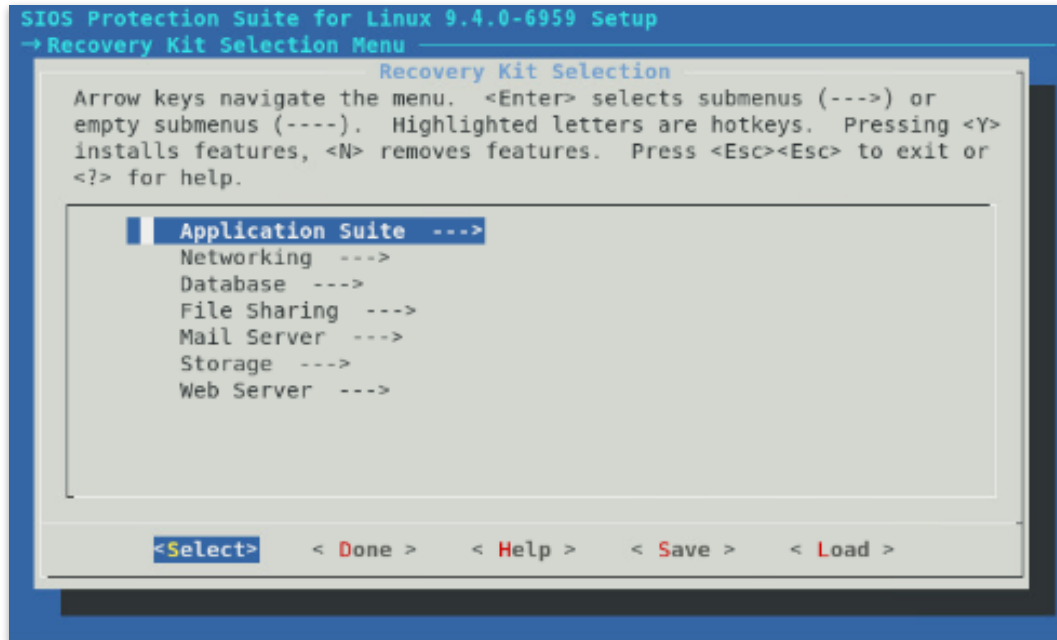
SIOS Protection Suite for Linux 9.4.0-6959 Setup
→ Recovery Kit Selection Menu

Recovery Kit Selection

Arrow keys navigate the menu. <Enter> selects submenus (--->) or empty submenus (----). Highlighted letters are hotkeys. Pressing <Y> installs features, <N> removes features. Press <Esc><Esc> to exit or <?> for help.

Application Suite --->
Networking --->
Database --->
File Sharing --->
Mail Server --->
Storage --->
Web Server --->

<Select> < Done > < Help > < Save > < Load >